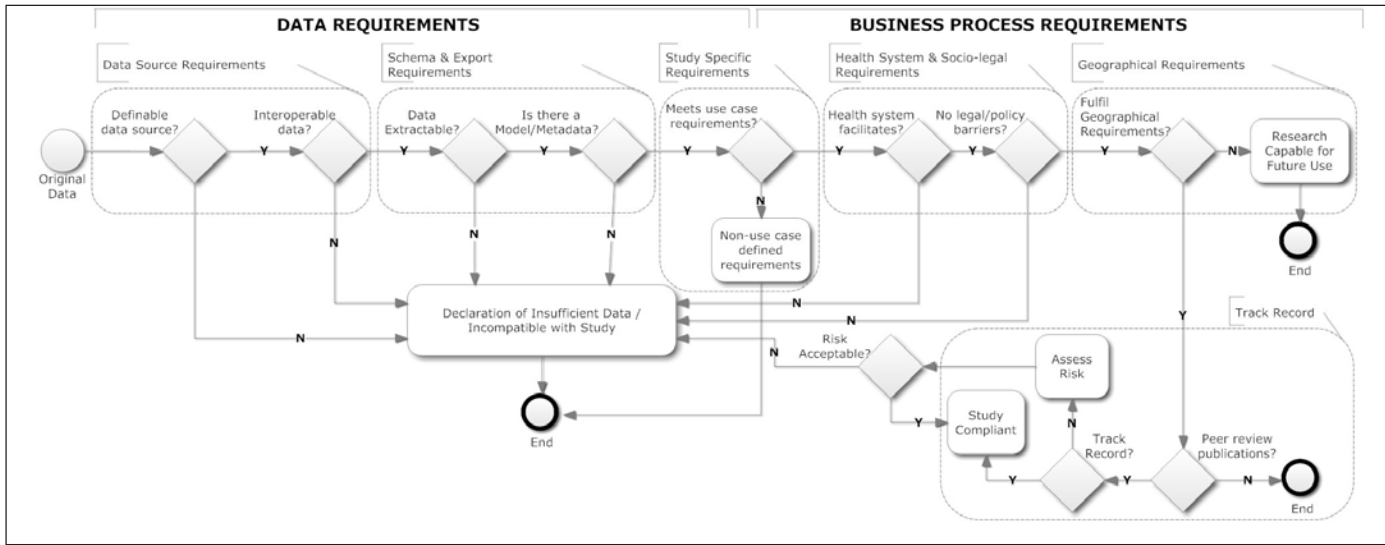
DATA REQUIREMENTS

BUSINESS PROCESS REQUIREMENTS

Data Source Requirements

Schema & Export Requirements

Study Specific Requirements

Health System & Socio-legal Requirements

Geographical Requirements

Original Data

Definable data source?

Y

Interoperable data?

Y

Data Extractable?

Y

Is there a Model/Metadata?

Y

Meets use case requirements?

Y

Health system facilitates?

Y

No legal/policy barriers?

Y

Fulfil Geographical Requirements?

N

Research Capable for Future Use

End

N

N

N

N

Non-use case defined requirements

N

N

Declaration of Insufficient Data / Incompatible with Study

N

Track Record

Y

N

Risk Acceptable?

Assess Risk

End

Y

Study Compliant

Track Record?

Y

Y

Peer review publications?

N

End